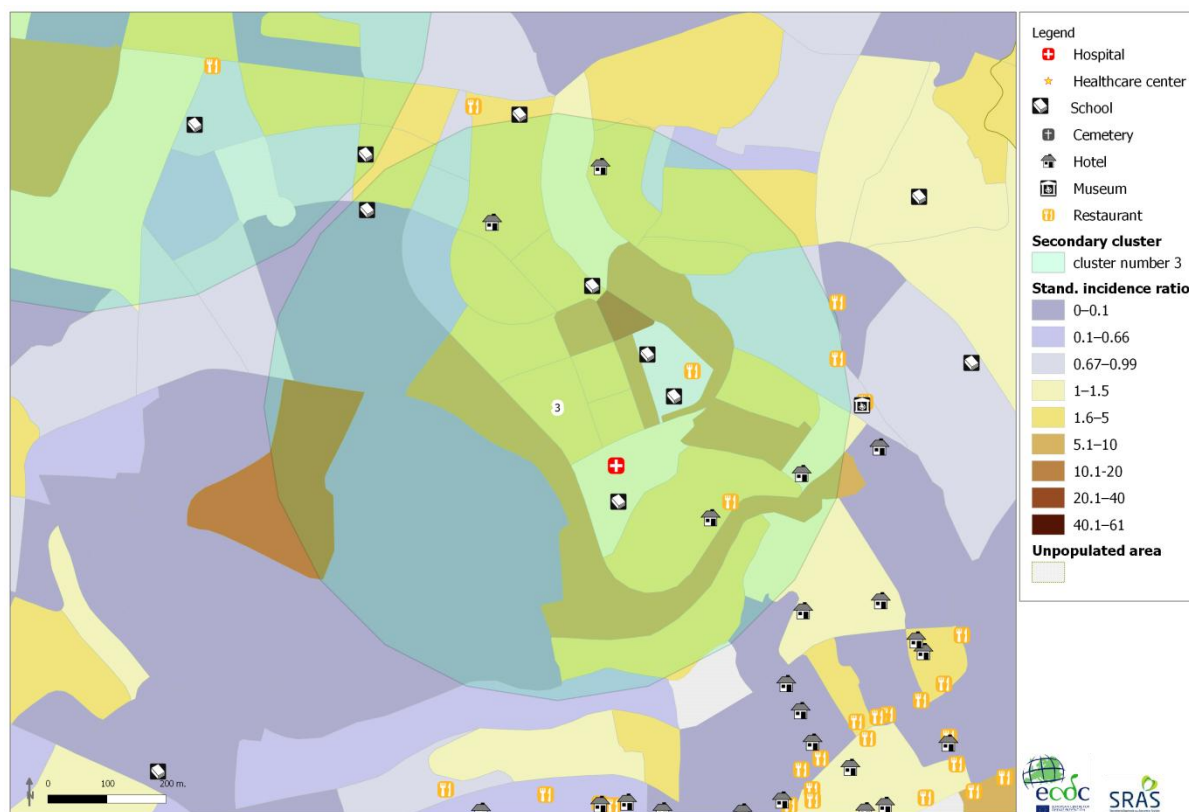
Legend
Hospital
Healthcare center
School
Cemetery
Hotel
Museum
Restaurant
Secondary cluster
cluster number 3
Stand. incidence ratio
0–0.1
0.1–0.66
0.67–0.99
1–1.5
1.6–5
5.1–10
10.1-20
20.1–40
40.1–61
Unpopulated area

3

0 100 200 m.

ecdc
SRAS